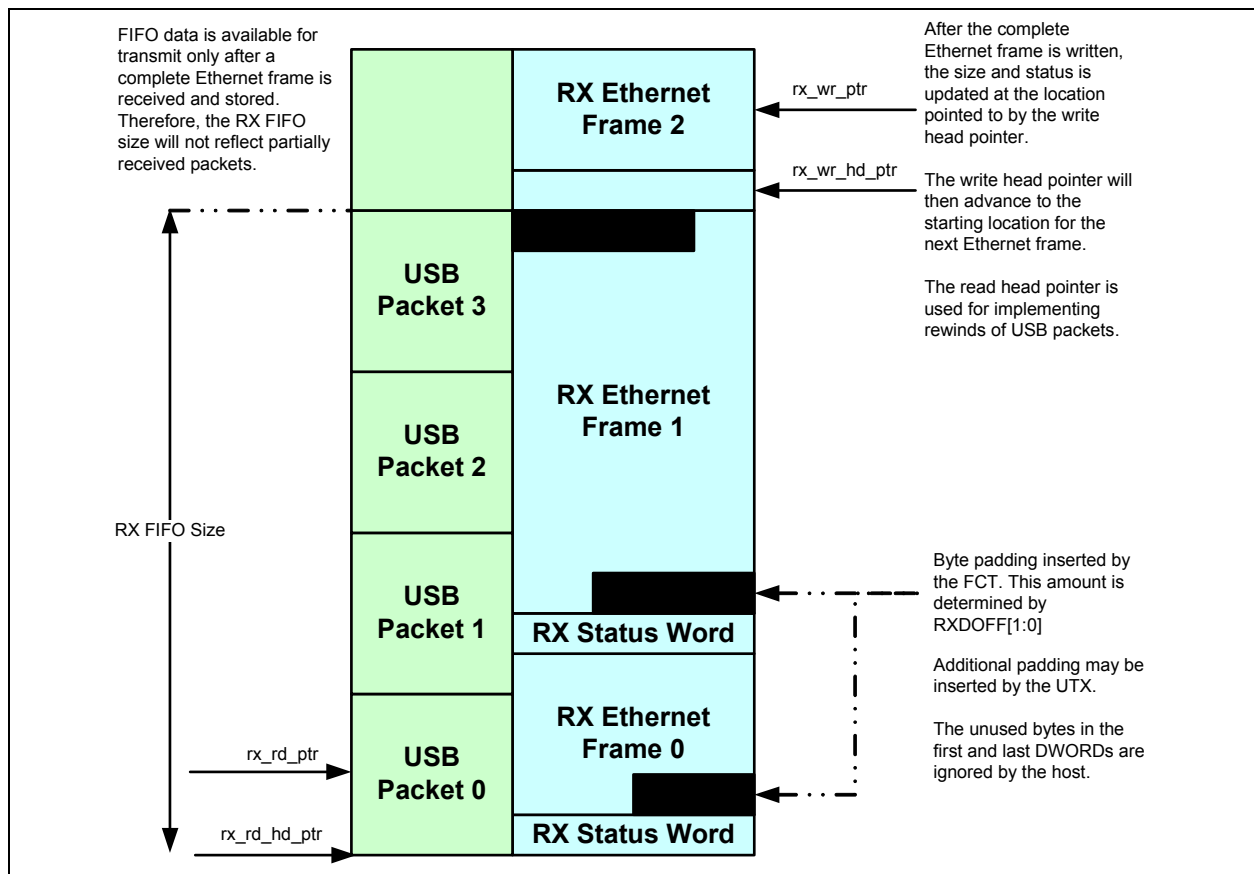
FIFO data is available for transmit only after a complete Ethernet frame is received and stored. Therefore, the RX FIFO size will not reflect partially received packets.

RX Ethernet Frame 2

rx_wr_ptr

After the complete Ethernet frame is written, the size and status is updated at the location pointed to by the write head pointer.

rx_wr_hd_ptr

The write head pointer will then advance to the starting location for the next Ethernet frame.

The read head pointer is used for implementing rewinds of USB packets.

USB Packet 3

RX Ethernet Frame 1

USB Packet 2

RX FIFO Size

USB Packet 1

RX Status Word

Byte padding inserted by the FCT. This amount is determined by RXDOFF[1:0]

Additional padding may be inserted by the UTX.

RX Ethernet Frame 0

The unused bytes in the first and last DWORDs are ignored by the host.

rx_rd_ptr

USB Packet 0

rx_rd_hd_ptr

RX Status Word